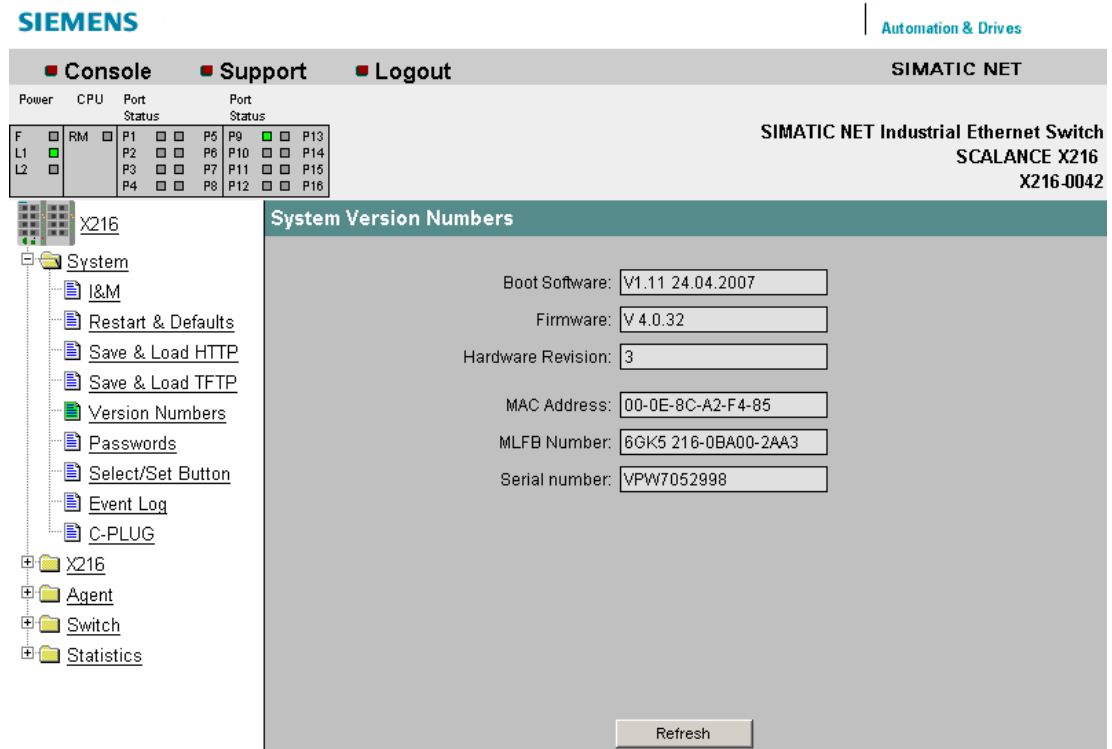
SIEMENS

Automation & Drives

Console Support Logout

SIMATIC NET

Power CPU Port Status Port Status

F RM P1 P5 P9 P13
L1 P2 P6 P10 P14
L2 P3 P7 P11 P15
P4 P8 P12 P16

SIMATIC NET Industrial Ethernet Switch
SCALANCE X216
X216-0042

X216
System
I&M
Restart & Defaults
Save & Load HTTP
Save & Load TFTP
Version Numbers
Passwords
Select/Set Button
Event Log
C-PLUG
X216
Agent
Switch
Statistics

System Version Numbers

Boot Software: V1.11 24.04.2007
Firmware: V 4.0.32
Hardware Revision: 3
MAC Address: 00-0E-8C-A2-F4-85
MLFB Number: 6GK5 216-0BA00-2AA3
Serial number: VPW7052998

Refresh